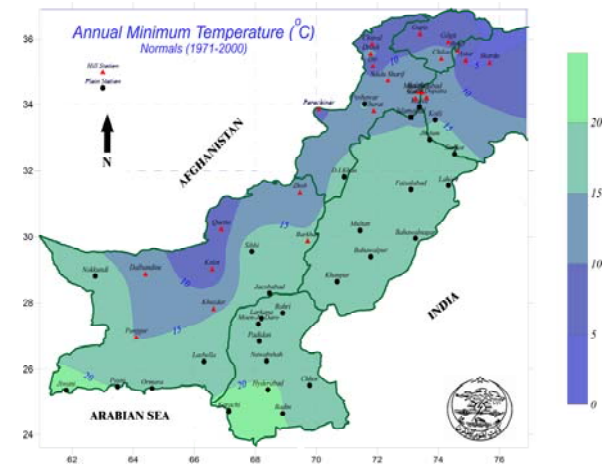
Annual Minimum Temperature ($^0$C)
Normals (1971-2000)

Hill Station
Plain Station

N

AFGHANISTAN

INDIA

ARABIAN SEA

36
34
32
30
28
26
24

62
64
66
68
70
72
74
76

Chitral
Drosh
Gilgit
Chilas
Astore
Skardu
Saidu Sharif
Parachinar
Peshawar
Cherat
Kohat
Murree
Islamabad
Kakul
Jhelum
Sialkot
Lahore
D.I.Khan
Faisalabad
Zhob
Quetta
Sibbi
Barkhan
Multan
Bahawalnagar
Bahawalpur
Khanpur
Nokkundi
Dalbandin
Kalat
Khuzdar
Jacobabad
Rohri
Larkana
Mohenjo-Daro
Padidan
Nawabshah
Panjgur
Lasbella
Jiwani
Pasni
Ormara
Karachi
Hyderabad
Chhor
Badin

10
10
5
10
15
15
10
10
15
20
20

20
15
10
5
0